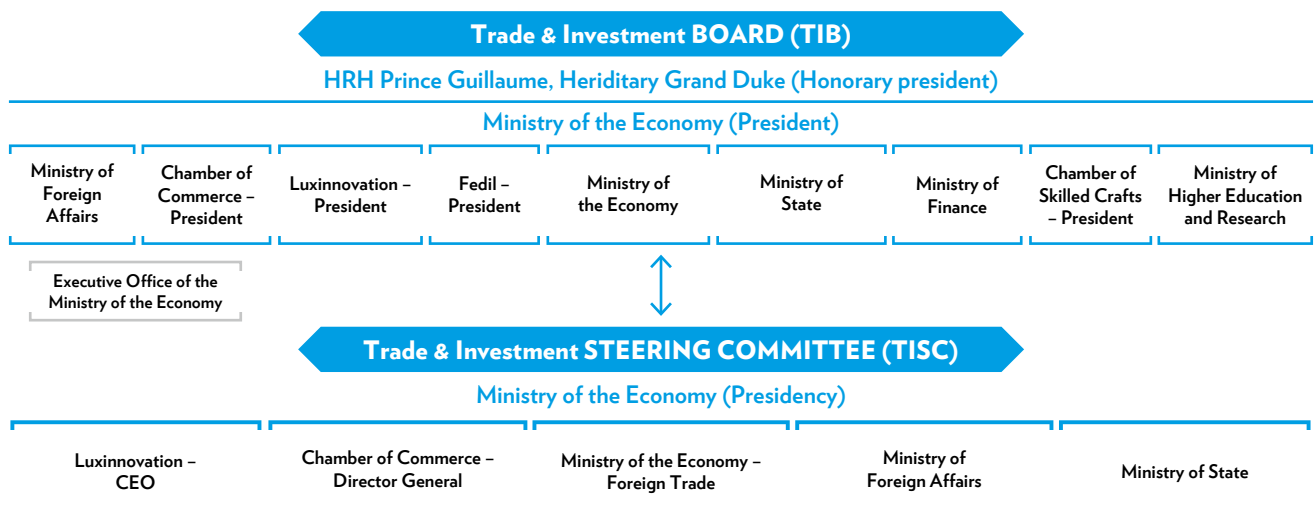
Trade & Investment BOARD (TIB)

HRH Prince Guillaume, Heriditary Grand Duke (Honorary president)

Ministry of the Economy (President)

Ministry of Foreign Affairs

Chamber of Commerce – President

Luxinnovation – President

Fedil – President

Ministry of the Economy

Ministry of State

Ministry of Finance

Chamber of Skilled Crafts – President

Ministry of Higher Education and Research

Executive Office of the Ministry of the Economy

Trade & Investment STEERING COMMITTEE (TISC)

Ministry of the Economy (Presidency)

Luxinnovation – CEO

Chamber of Commerce – Director General

Ministry of the Economy – Foreign Trade

Ministry of Foreign Affairs

Ministry of State